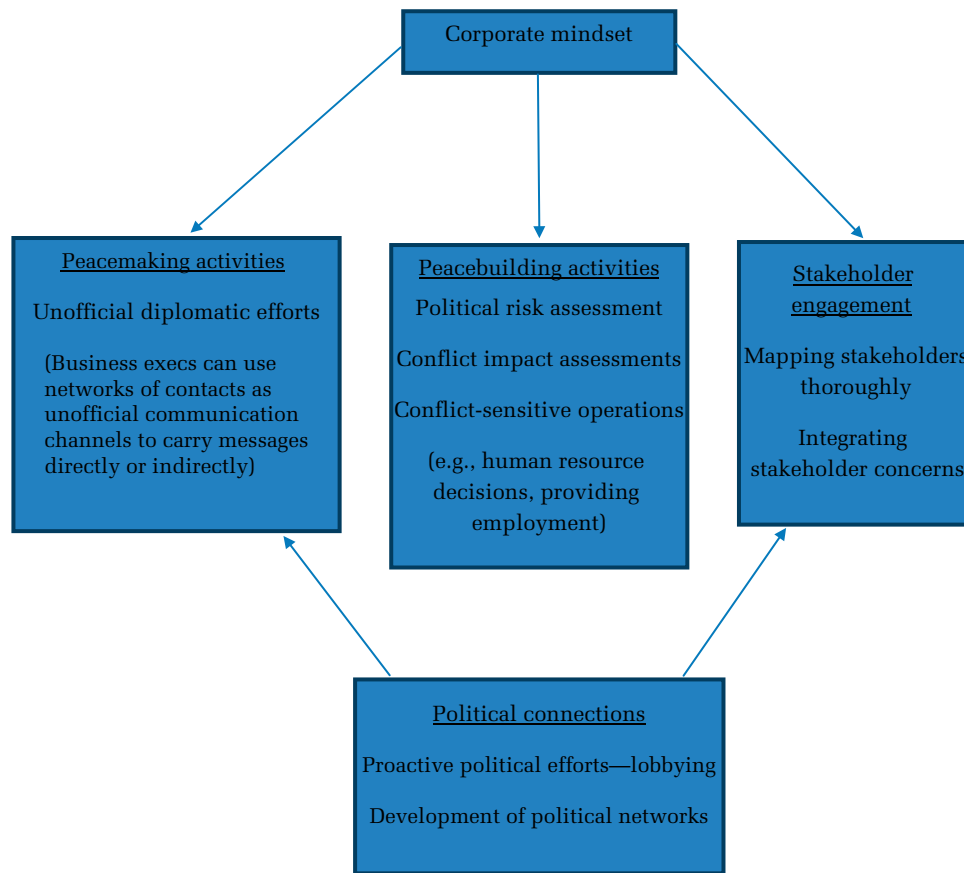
Corporate mindset

Peacemaking activities

Unofficial diplomatic efforts

(Business execs can use networks of contacts as unofficial communication channels to carry messages directly or indirectly)

Peacebuilding activities

Political risk assessment

Conflict impact assessments

Conflict-sensitive operations

(e.g., human resource decisions, providing employment)

Stakeholder engagement

Mapping stakeholders thoroughly

Integrating stakeholder concerns

Political connections

Proactive political efforts—lobbying

Development of political networks